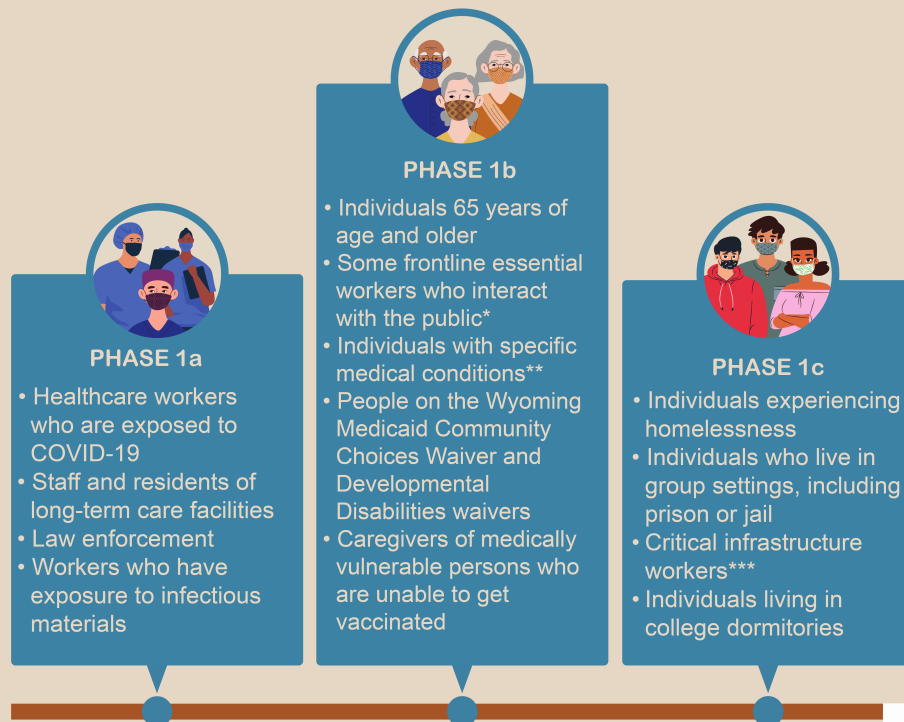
PHASE 1a

• Healthcare workers who are exposed to COVID-19
• Staff and residents of long-term care facilities
• Law enforcement
• Workers who have exposure to infectious materials

PHASE 1b

• Individuals 65 years of age and older
• Some frontline essential workers who interact with the public*
• Individuals with specific medical conditions**
• People on the Wyoming Medicaid Community Choices Waiver and Developmental Disabilities waivers
• Caregivers of medically vulnerable persons who are unable to get vaccinated

PHASE 1c

• Individuals experiencing homelessness
• Individuals who live in group settings, including prison or jail
• Critical infrastructure workers***
• Individuals living in college dormitories